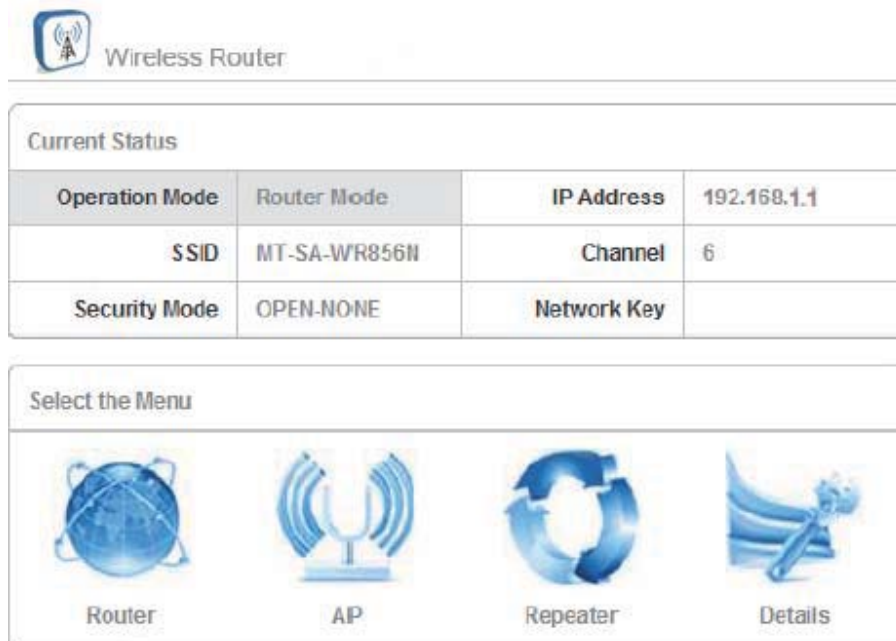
Wireless Router

Current Status

| Operation Mode | Router Mode | IP Address | 192.168.1.1 |
|---|---|---|---|
| SSID | MT-SA-WR856N | Channel | 6 |
| Security Mode | OPEN-NONE | Network Key | |

Select the Menu

Router

AP

Repeater

Details